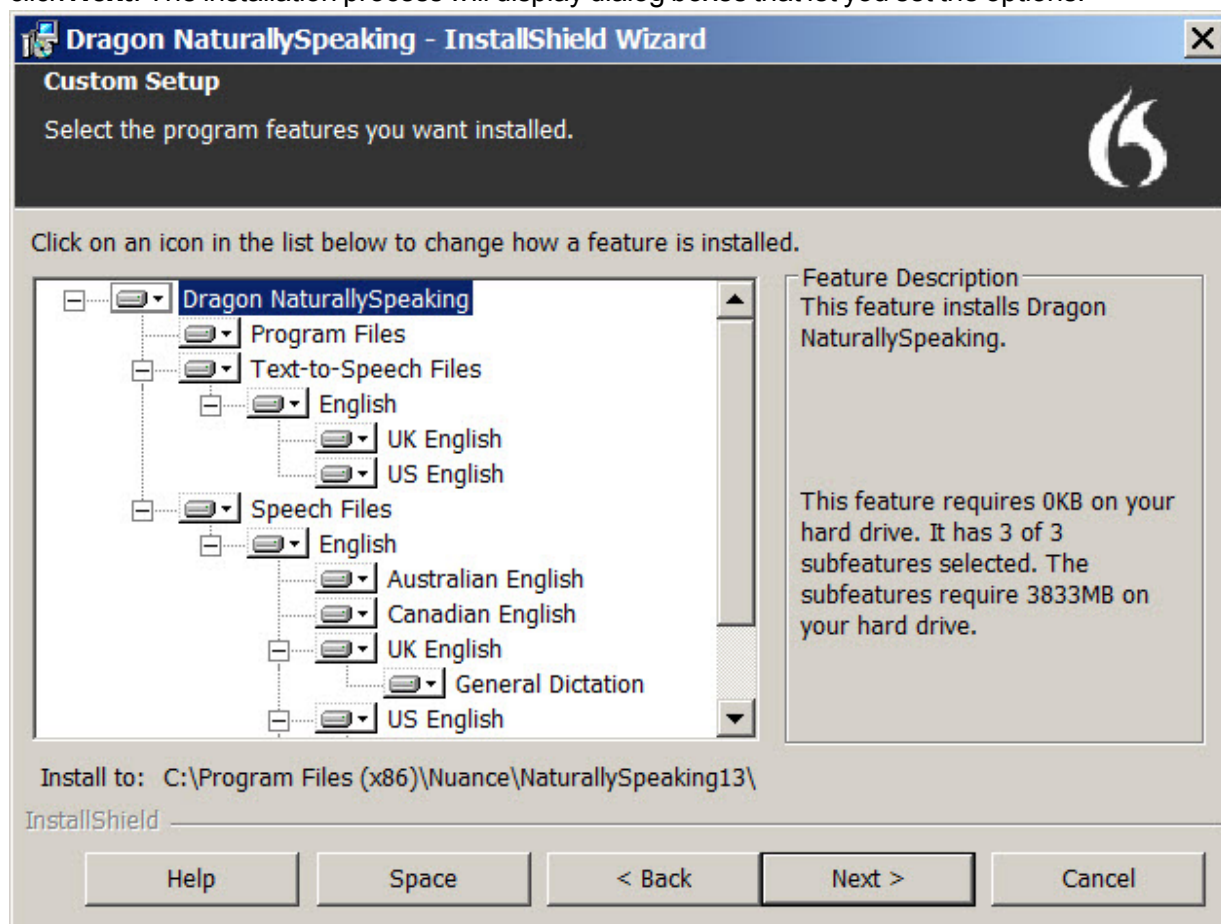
Dragon NaturallySpeaking - InstallShield Wizard

Custom Setup

Select the program features you want installed.

Click on an icon in the list below to change how a feature is installed.

Dragon NaturallySpeaking
Program Files
Text-to-Speech Files
English
UK English
US English
Speech Files
English
Australian English
Canadian English
UK English
General Dictation
US English

Feature Description
This feature installs Dragon NaturallySpeaking.

This feature requires 0KB on your hard drive. It has 3 of 3 subfeatures selected. The subfeatures require 3833MB on your hard drive.

Install to: C:\Program Files (x86)\Nuance\NaturallySpeaking13\

InstallShield

Help Space < Back Next > Cancel